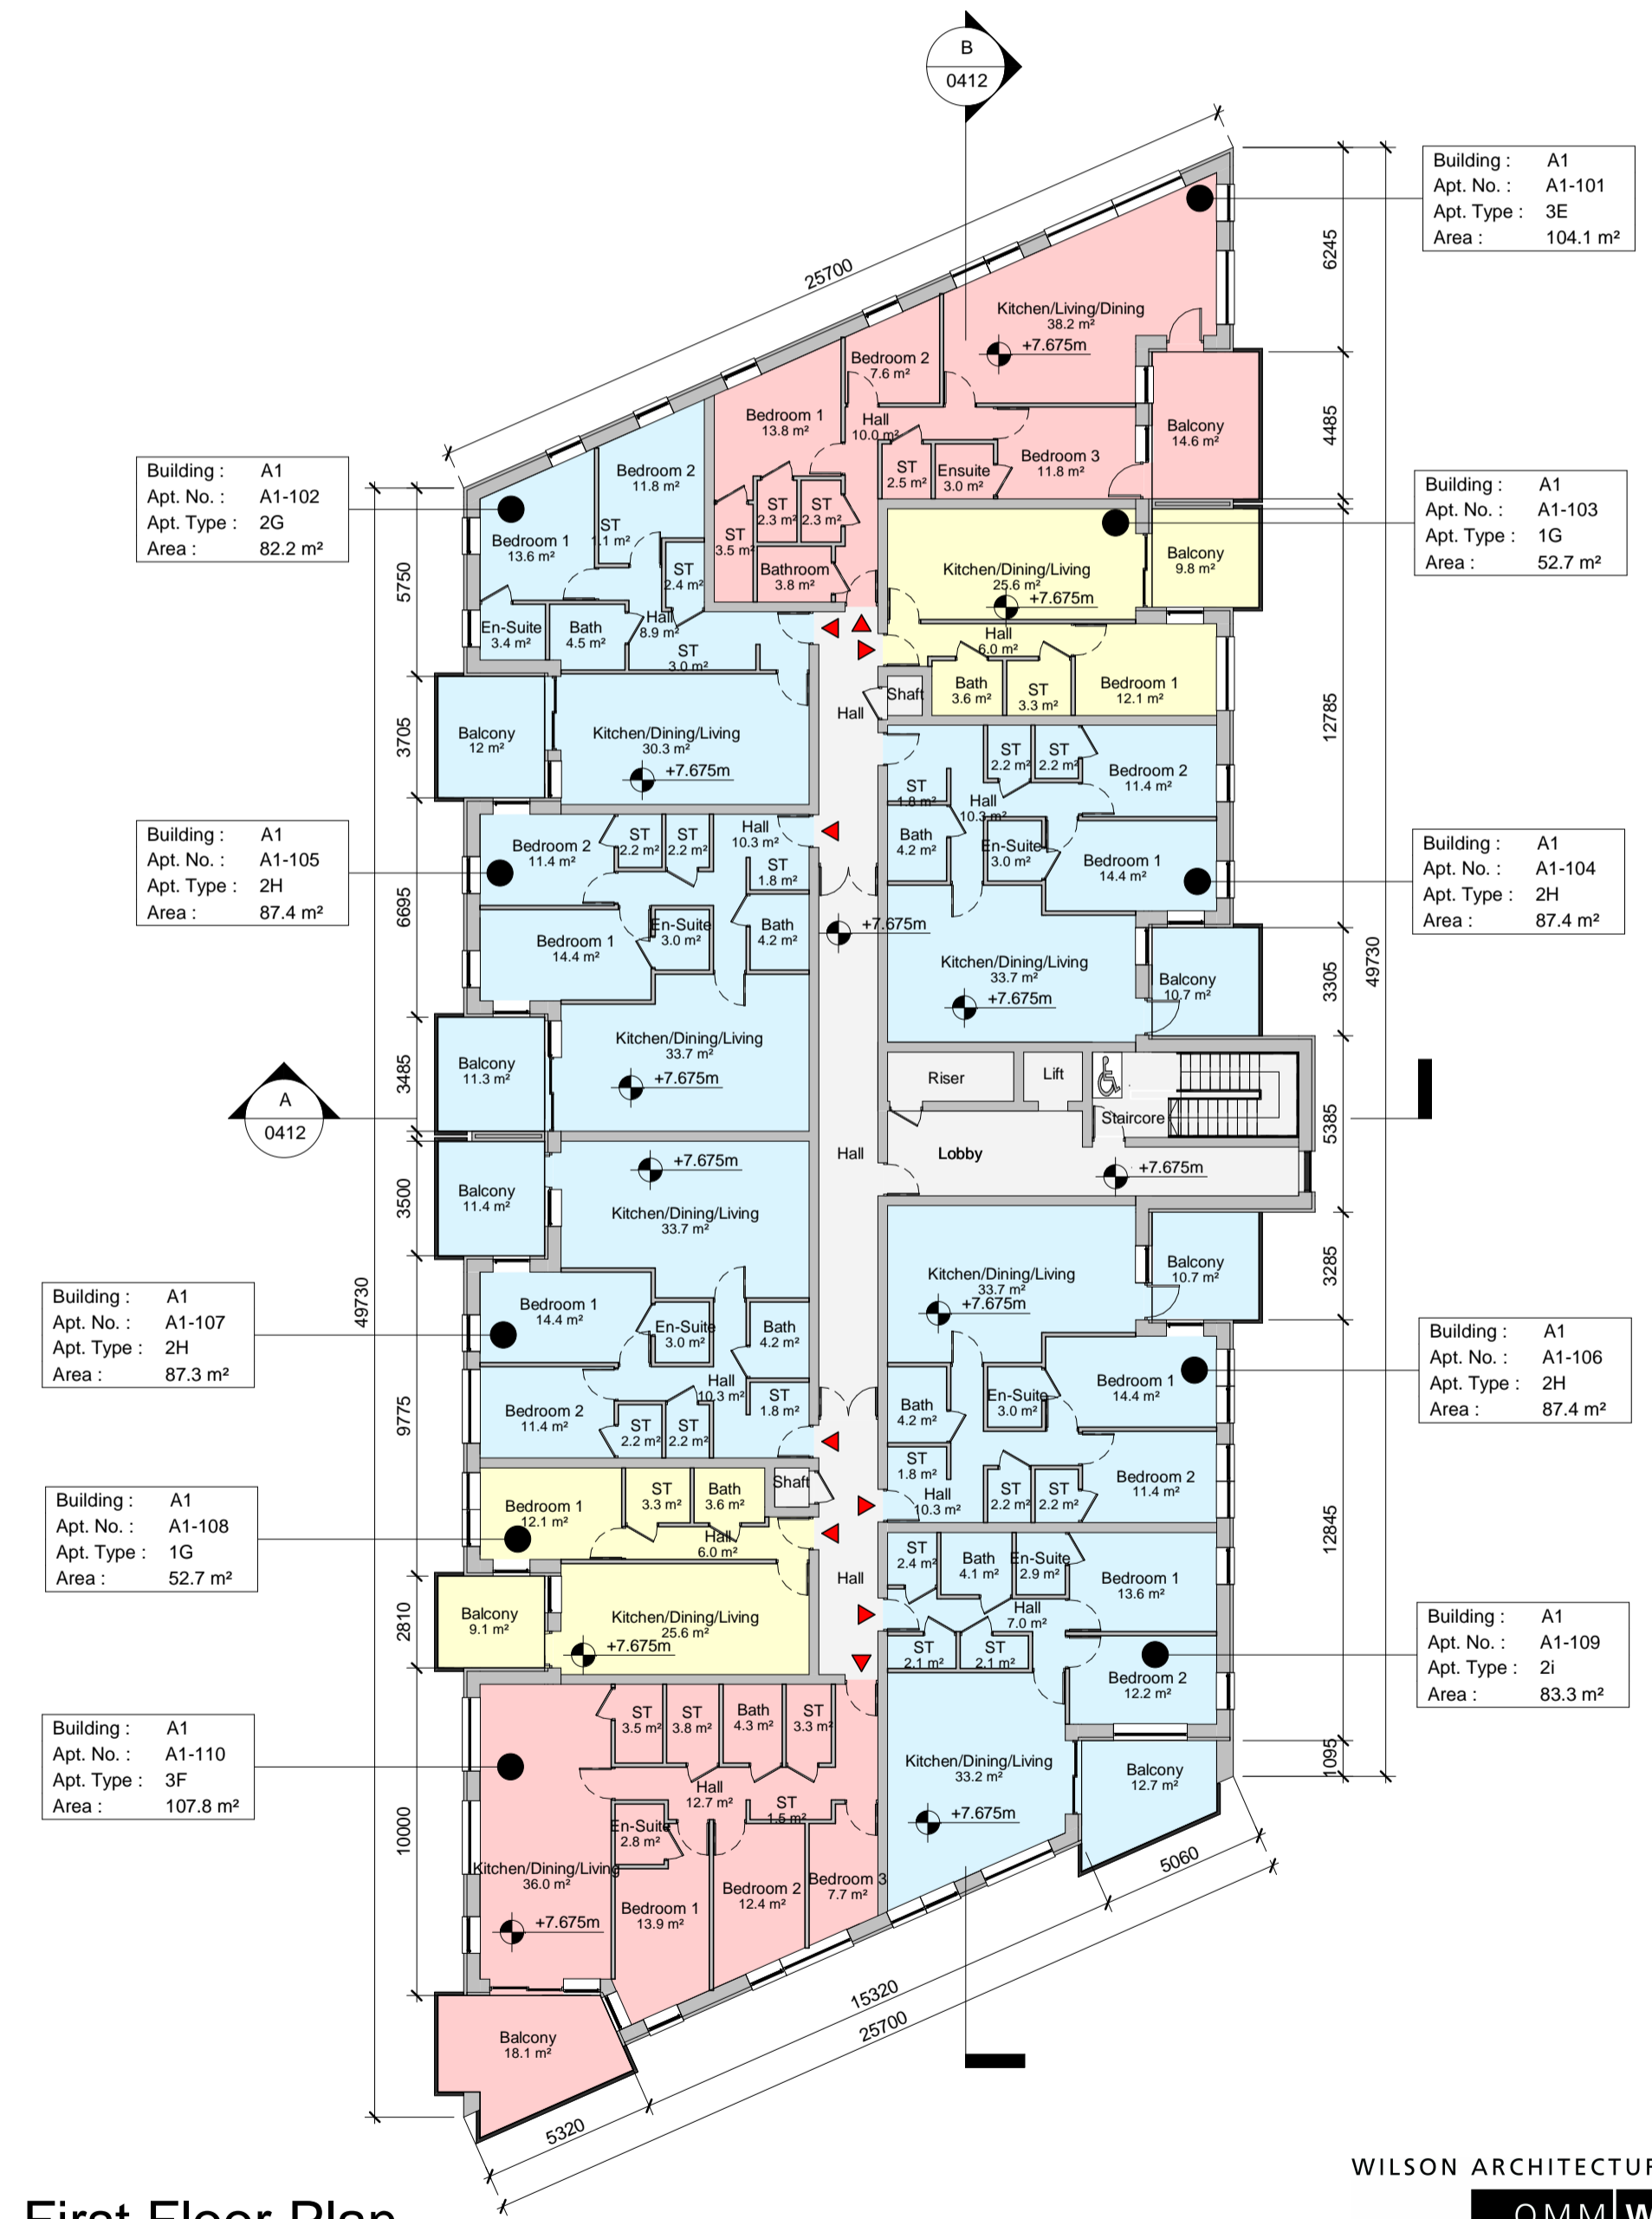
B
0412

25700

Building : A1
Apt. No. : A1-101
Apt. Type : 3E
Area : 104.1 m²

6245

Kitchen/Living/Dining
38.2 m²
+7.675m

Bedroom 2
7.6 m²

Bedroom 1
13.8 m²

Hall
10.0 m²

Balcony
14.6 m²

4485

ST
2.5 m²

Ensuite
3.0 m²

Bedroom 3
11.8 m²

Building : A1
Apt. No. : A1-102
Apt. Type : 2G
Area : 82.2 m²

Bedroom 2
11.8 m²

Building : A1
Apt. No. : A1-103
Apt. Type : 1G
Area : 52.7 m²

Bedroom 1
13.6 m²

ST
1.1 m²

ST
2.3 m²

ST
2.3 m²

ST
3.5 m²

Kitchen/Dining/Living
25.6 m²
+7.675m

Balcony
9.8 m²

5750

ST
2.4 m²

Bathroom
3.8 m²

En-Suite
3.4 m²

Bath
4.5 m²

Hall
8.9 m²

Hall
6.0 m²

ST
3.0 m²

Bath
3.6 m²

ST
3.3 m²

Bedroom 1
12.1 m²

Shaft

Hall

3705

Balcony
12 m²

Kitchen/Dining/Living
30.3 m²
+7.675m

12785

ST
2.2 m²

ST
2.2 m²

Bedroom 2
11.4 m²

ST
1.8 m²

Hall
10.3 m²

Building : A1
Apt. No. : A1-105
Apt. Type : 2H
Area : 87.4 m²

Bedroom 2
11.4 m²

ST
2.2 m²

ST
2.2 m²

Hall
10.3 m²

Bath
4.2 m²

En-Suite
3.0 m²

Bedroom 1
14.4 m²

Building : A1
Apt. No. : A1-104
Apt. Type : 2H
Area : 87.4 m²

ST
1.8 m²

6695

Bedroom 1
14.4 m²

En-Suite
3.0 m²

Bath
4.2 m²

+7.675m

Kitchen/Dining/Living
33.7 m²
+7.675m

Balcony
10.7 m²

3305

49730

Kitchen/Dining/Living
33.7 m²
+7.675m

Balcony
11.3 m²

3485

Riser

Lift

Staircore

A
0412

Hall

Lobby

+7.675m

5385

+7.675m

Balcony
11.4 m²

3500

Kitchen/Dining/Living
33.7 m²

Kitchen/Dining/Living
33.7 m²
+7.675m

Balcony
10.7 m²

3285

Building : A1
Apt. No. : A1-107
Apt. Type : 2H
Area : 87.3 m²

49730

Bedroom 1
14.4 m²

En-Suite
3.0 m²

Bath
4.2 m²

Building : A1
Apt. No. : A1-106
Apt. Type : 2H
Area : 87.4 m²

Bedroom 1
14.4 m²

Hall
10.3 m²

ST
1.8 m²

Bath
4.2 m²

En-Suite
3.0 m²

9775

Bedroom 2
11.4 m²

ST
2.2 m²

ST
2.2 m²

ST
1.8 m²

Hall
10.3 m²

ST
2.2 m²

ST
2.2 m²

Bedroom 2
11.4 m²

Building : A1
Apt. No. : A1-108
Apt. Type : 1G
Area : 52.7 m²

Bedroom 1
12.1 m²

ST
3.3 m²

Bath
3.6 m²

Shaft

Hall
6.0 m²

12845

ST
2.4 m²

Bath
4.1 m²

En-Suite
2.9 m²

Bedroom 1
13.6 m²

Hall

Balcony
9.1 m²

Kitchen/Dining/Living
25.6 m²
+7.675m

2810

Hall
7.0 m²

Building : A1
Apt. No. : A1-109
Apt. Type : 2i
Area : 83.3 m²

ST
2.1 m²

ST
2.1 m²

Bedroom 2
12.2 m²

Building : A1
Apt. No. : A1-110
Apt. Type : 3F
Area : 107.8 m²

ST
3.5 m²

ST
3.8 m²

Bath
4.3 m²

ST
3.3 m²

1095

Kitchen/Dining/Living
33.2 m²
+7.675m

Balcony
12.7 m²

Hall
12.7 m²

ST
1.5 m²

En-Suite
2.8 m²

10000

Kitchen/Dining/Living
36.0 m²
+7.675m

Bedroom 1
13.9 m²

Bedroom 2
12.4 m²

Bedroom 3
7.7 m²

5060

15320

25700

Balcony
18.1 m²

5320

WILSON ARCHITECTUR

OMM W

First Floor Plan